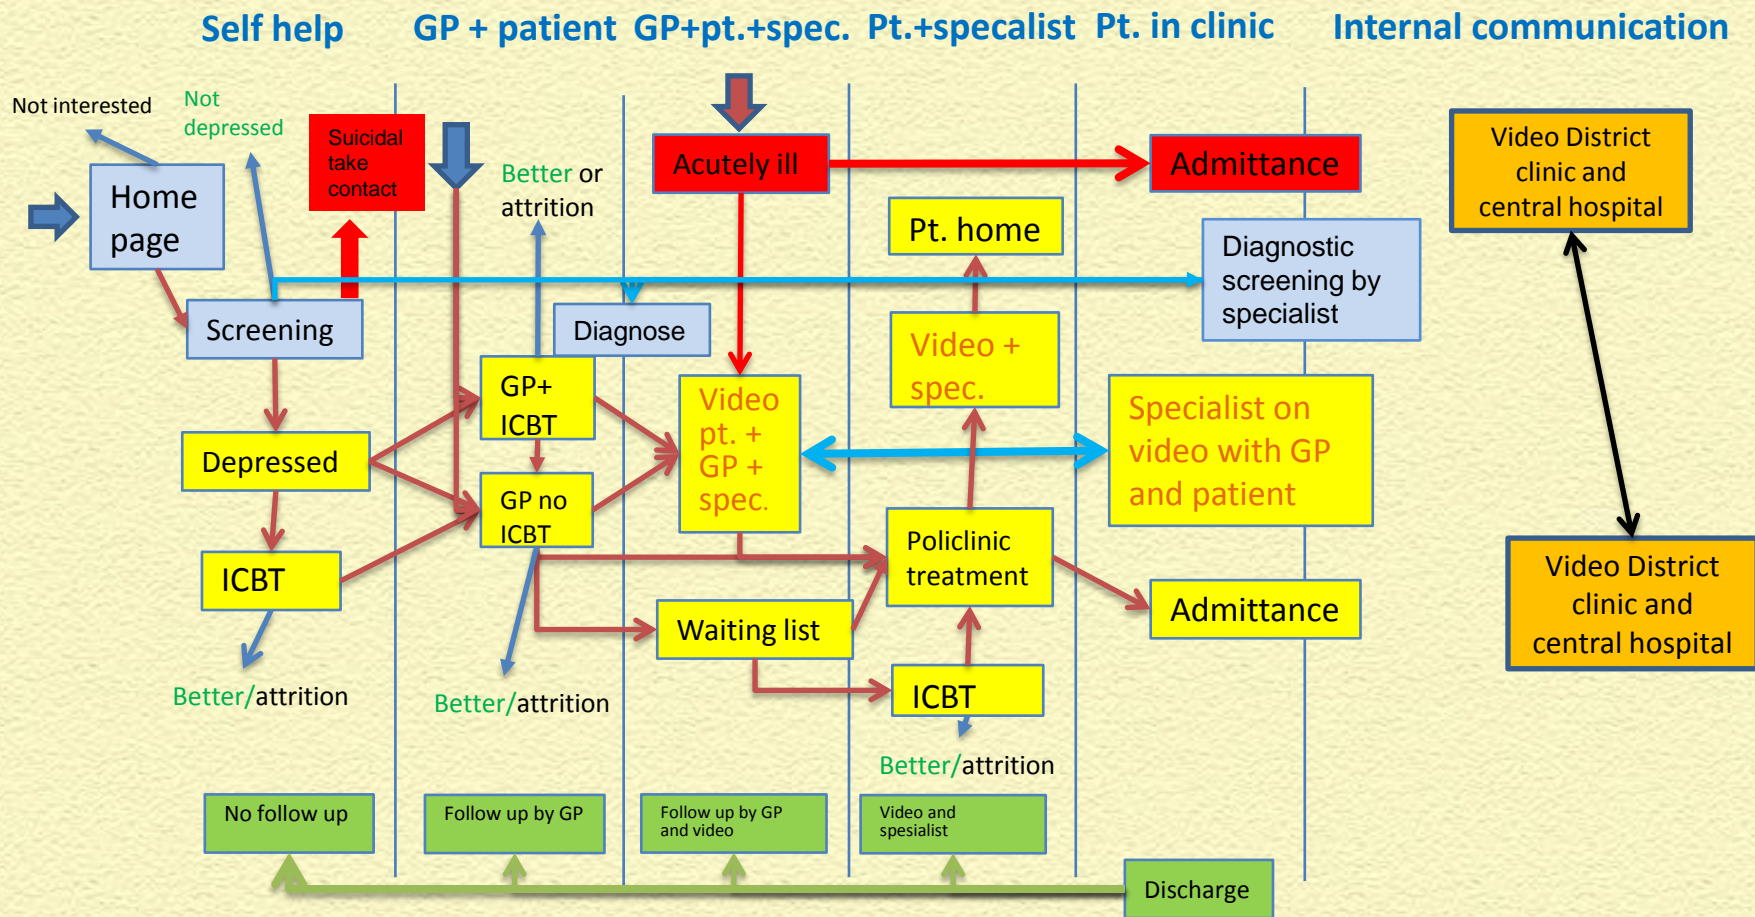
Self help GP + patient GP+pt.+spec. Pt.+specalist Pt. in clinic Internal communication

Not interested

Not depressed

Home page

Suicidal take contact

Better or attrition

Acutely ill

Admittance

Video District clinic and central hospital

Pt. home

Diagnostic screening by specialist

Screening

Diagnose

Video + spec.

GP+ ICBT

Video pt. + GP + spec.

Specialist on video with GP and patient

Depressed

GP no ICBT

Policlinic treatment

Video District clinic and central hospital

ICBT

Admittance

Waiting list

ICBT

Better/attrition

Better/attrition

Better/attrition

No follow up

Follow up by GP

Follow up by GP and video

Video and spesialist

Discharge